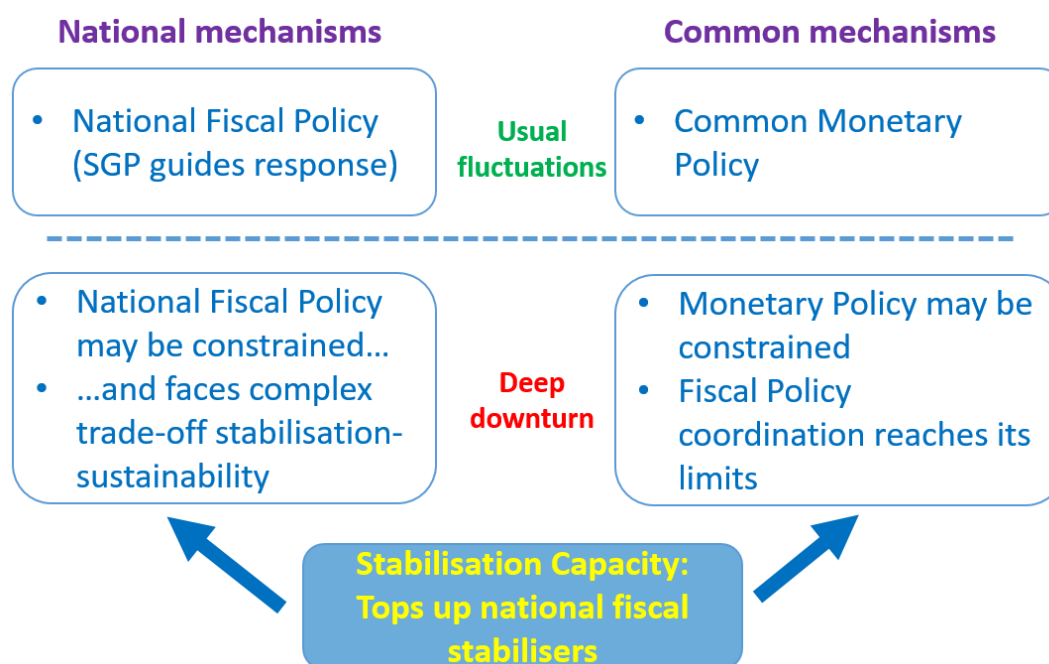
National mechanisms

Common mechanisms

• National Fiscal Policy (SGP guides response)

Usual fluctuations

• Common Monetary Policy

• National Fiscal Policy may be constrained…
• …and faces complex trade-off stabilisation-sustainability

Deep downturn

• Monetary Policy may be constrained
• Fiscal Policy coordination reaches its limits

Stabilisation Capacity: Tops up national fiscal stabilisers